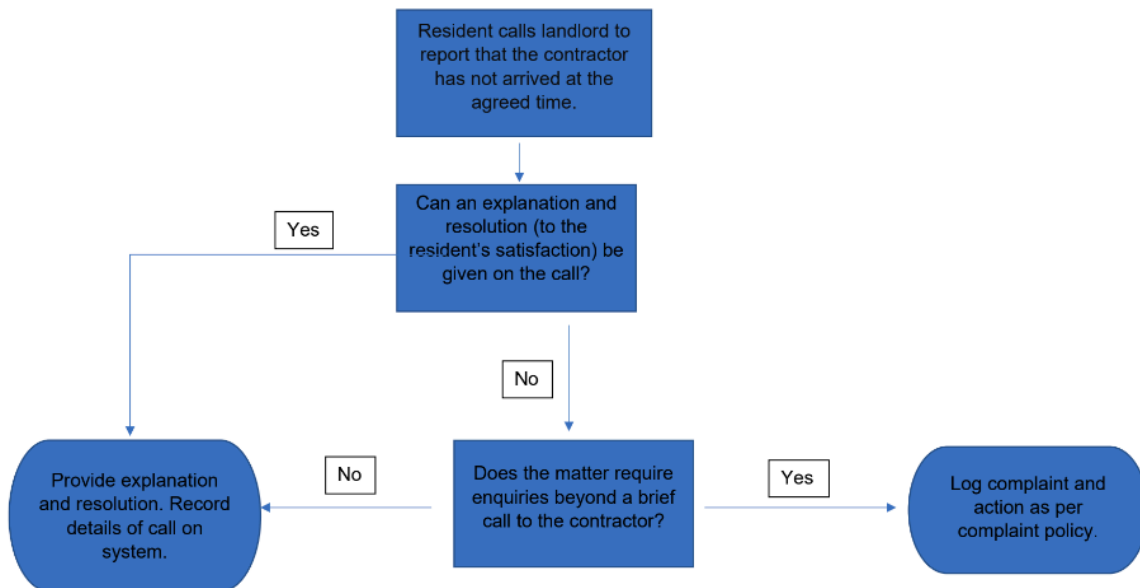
Resident calls landlord to report that the contractor has not arrived at the agreed time.

Can an explanation and resolution (to the resident's satisfaction) be given on the call?

Yes

No

Provide explanation and resolution. Record details of call on system.

No

Does the matter require enquiries beyond a brief call to the contractor?

Yes

Log complaint and action as per complaint policy.